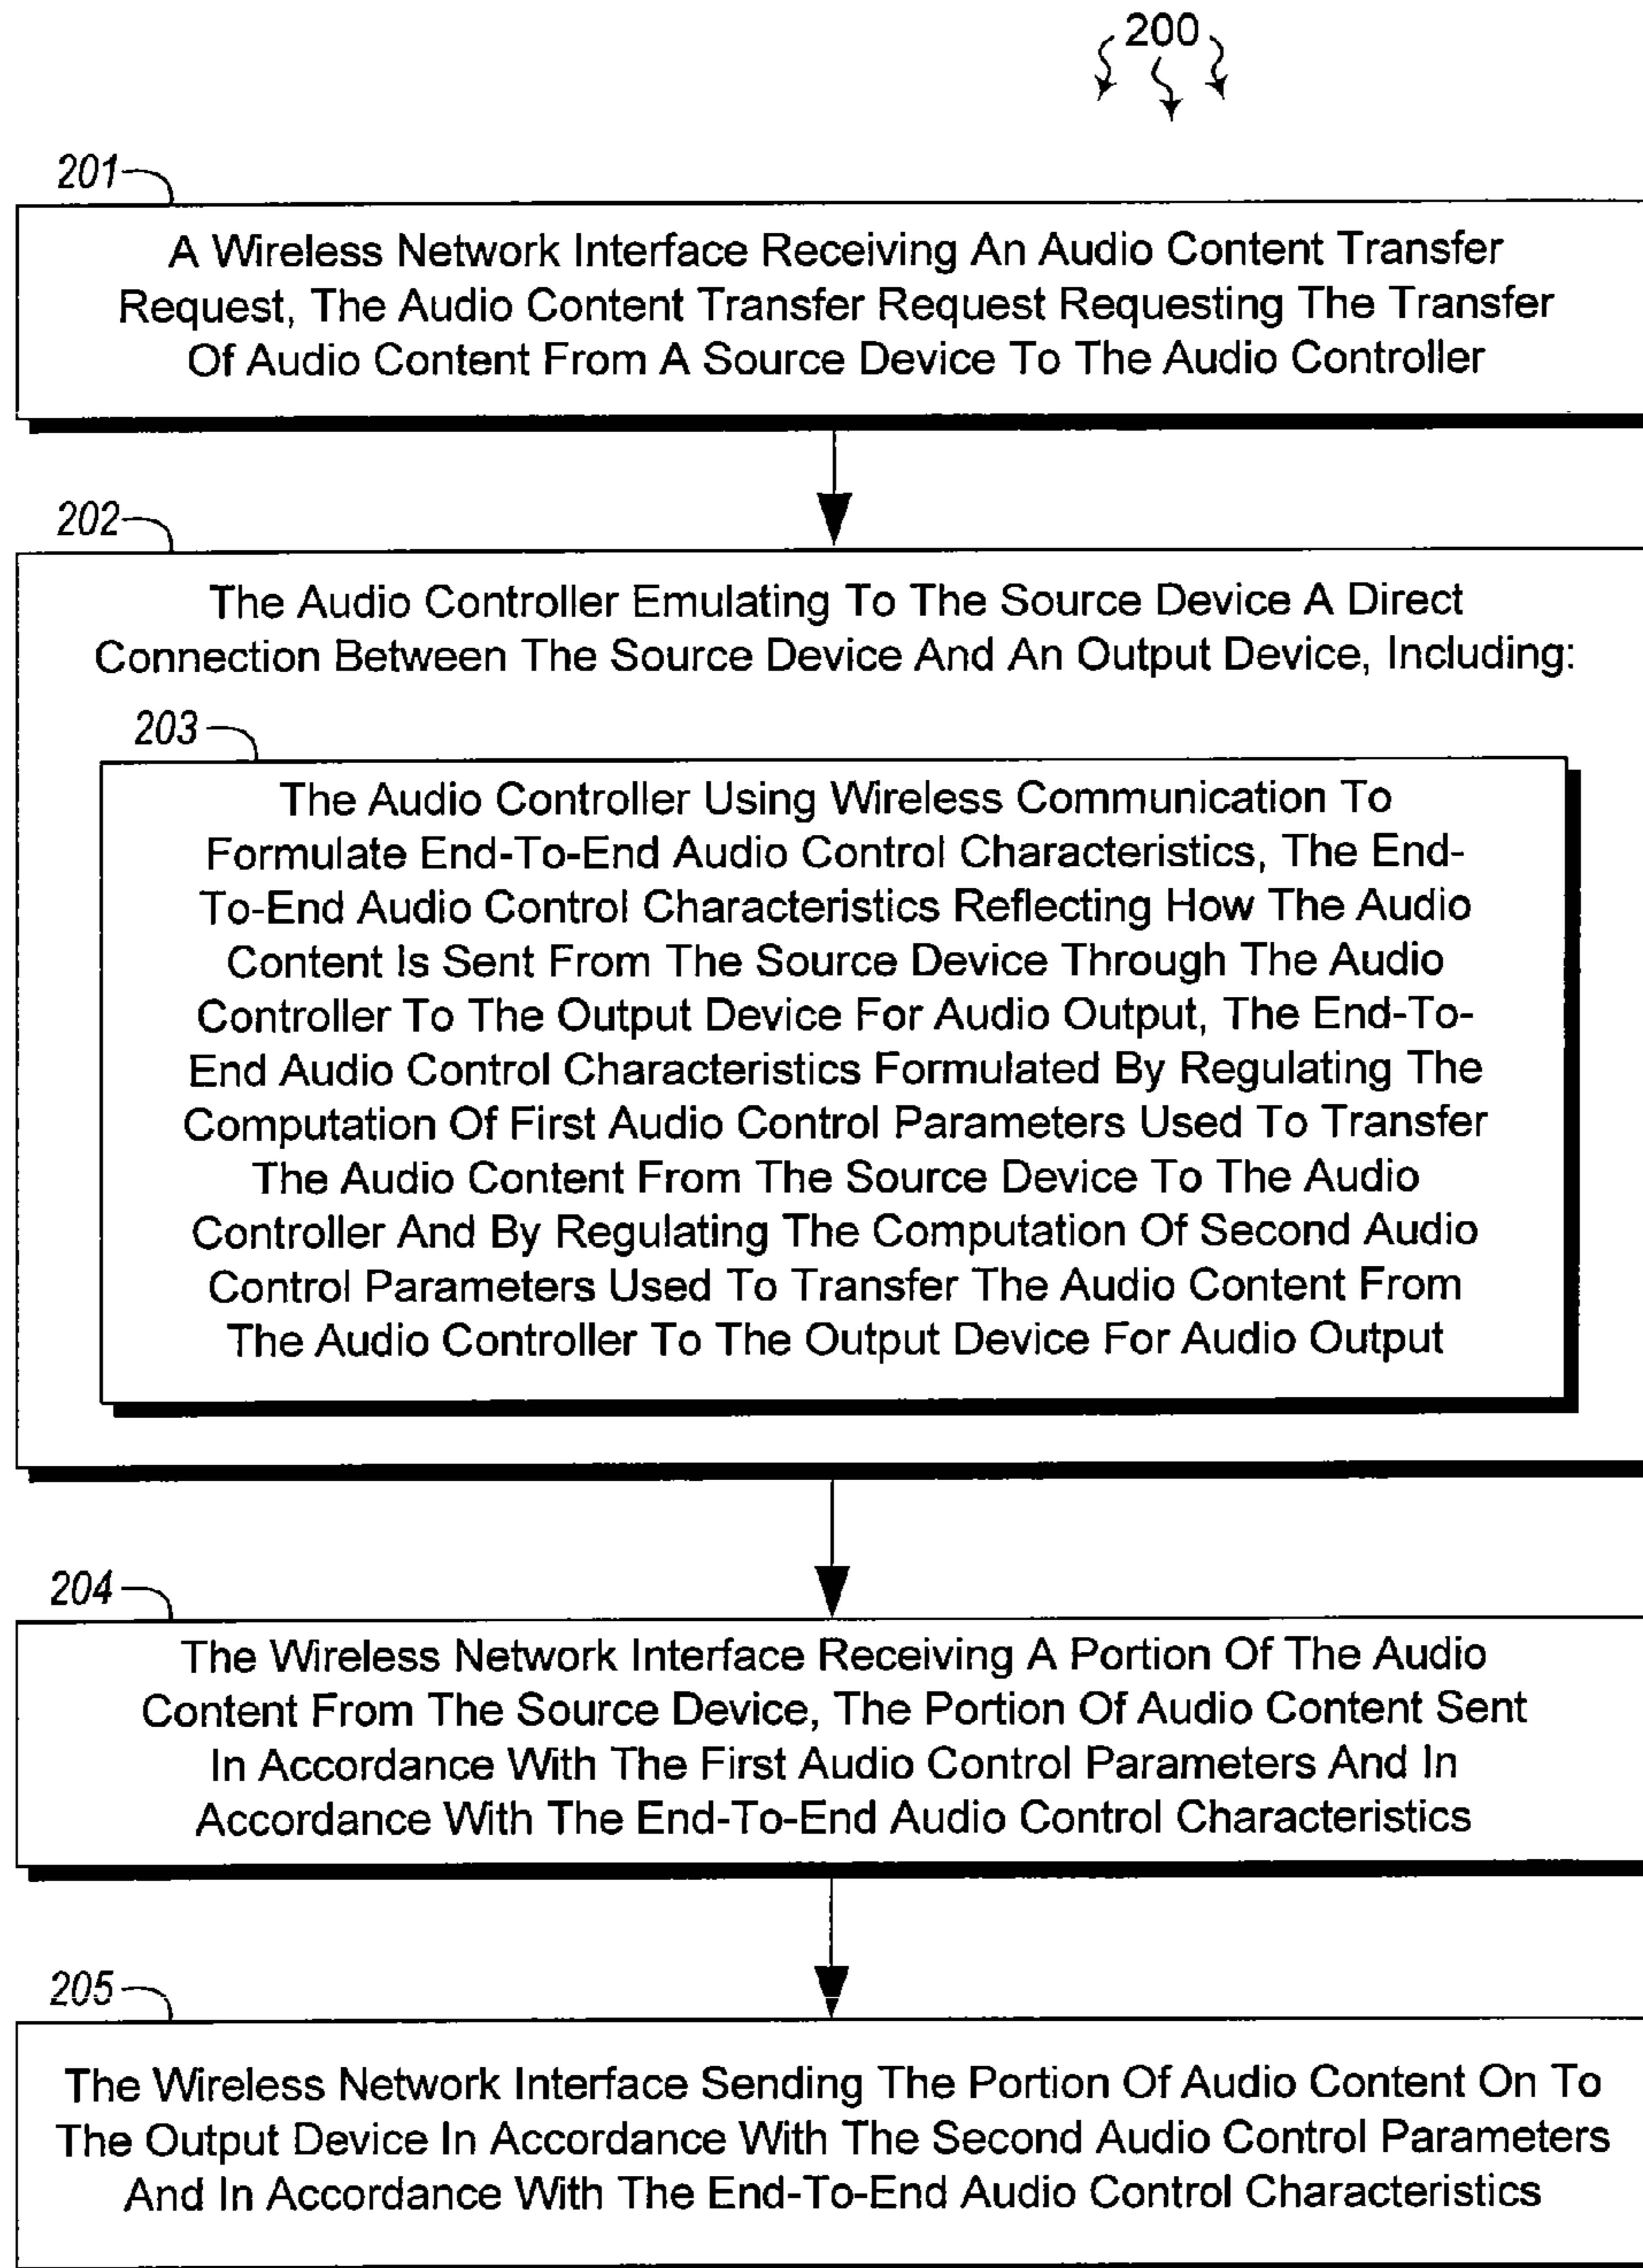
200

201

A Wireless Network Interface Receiving An Audio Content Transfer Request, The Audio Content Transfer Request Requesting The Transfer Of Audio Content From A Source Device To The Audio Controller

202

The Audio Controller Emulating To The Source Device A Direct Connection Between The Source Device And An Output Device, Including:

203

The Audio Controller Using Wireless Communication To Formulate End-To-End Audio Control Characteristics, The End-To-End Audio Control Characteristics Reflecting How The Audio Content Is Sent From The Source Device Through The Audio Controller To The Output Device For Audio Output, The End-To-End Audio Control Characteristics Formulated By Regulating The Computation Of First Audio Control Parameters Used To Transfer The Audio Content From The Source Device To The Audio Controller And By Regulating The Computation Of Second Audio Control Parameters Used To Transfer The Audio Content From The Audio Controller To The Output Device For Audio Output

204

The Wireless Network Interface Receiving A Portion Of The Audio Content From The Source Device, The Portion Of Audio Content Sent In Accordance With The First Audio Control Parameters And In Accordance With The End-To-End Audio Control Characteristics

205

The Wireless Network Interface Sending The Portion Of Audio Content On To The Output Device In Accordance With The Second Audio Control Parameters And In Accordance With The End-To-End Audio Control Characteristics